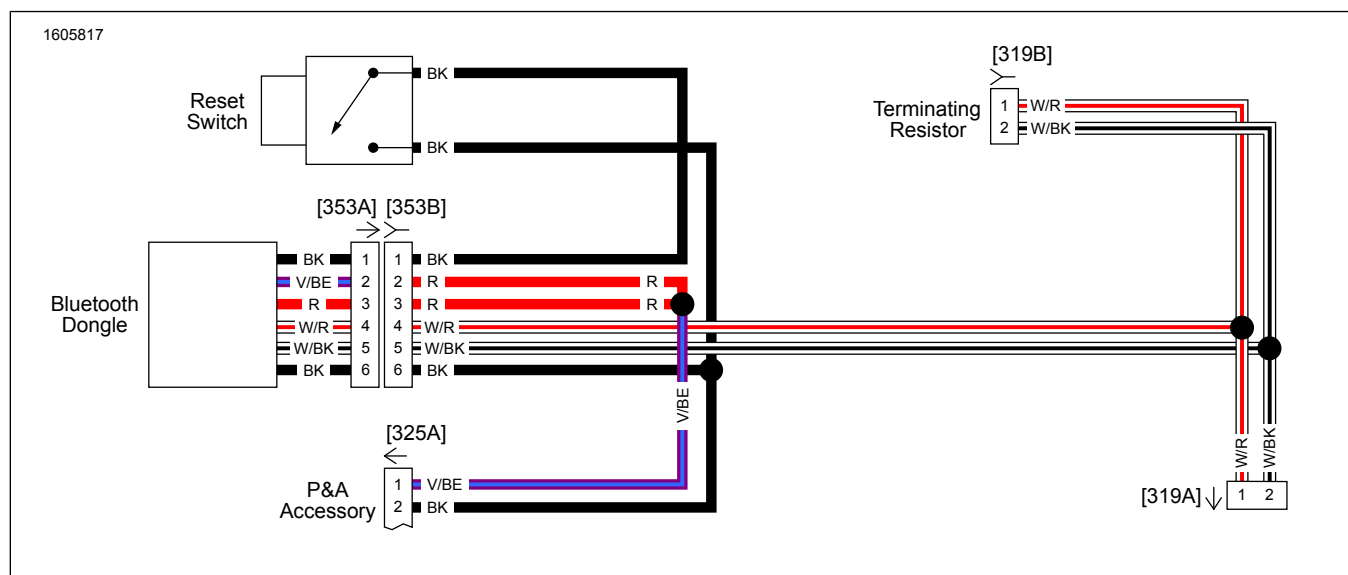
1605817

Reset Switch

BK

BK

[319B]

Terminating Resistor

1 W/R
2 W/BK

[353A] [353B]

Bluetooth Dongle

| BK | 1 | 1 | BK |
|---|---|---|---|
| V/BE | 2 | 2 | R |
| R | 3 | 3 | R |
| W/R | 4 | 4 | W/R |
| W/BK | 5 | 5 | W/BK |
| BK | 6 | 6 | BK |

R

R

V/BE

[325A]

P&A Accessory

1 V/BE
2 BK

W/R

W/BK

[319A] 1 2